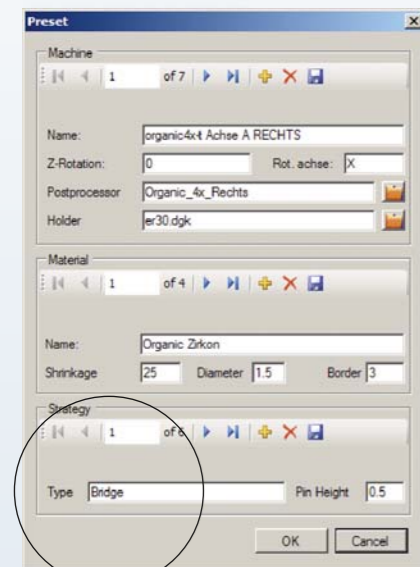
Preset

Machine

1 of 7

Name: organic4x-t Achse A RECHTS

Z-Rotation: 0 Rot. achse: X

Postprocessor Organic_4x_Rechts

Holder er30.dgk

Material

1 of 4

Name: Organic Zirkon

Shrinkage 25 Diameter 1.5 Border 3

Strategy

1 of 6

Type Bridge Pin Height 0.5

OK Cancel